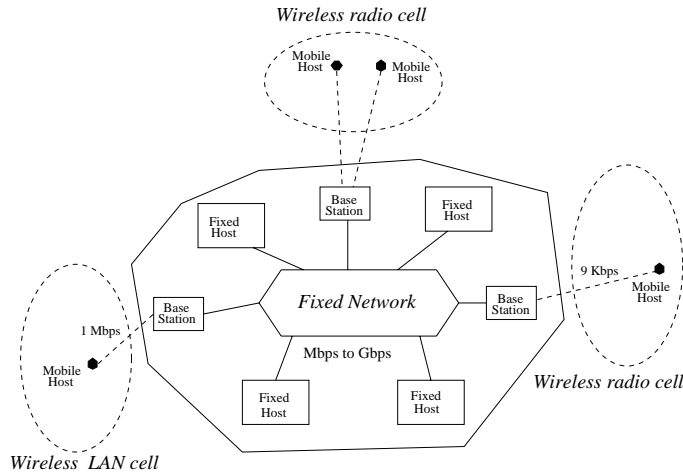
Wireless radio cell

Mobile Host

Mobile Host

Base Station

Fixed Host

Fixed Host

9 Kbps

Mobile Host

Base Station

Fixed Network

Base Station

1 Mbps

Mobile Host

Mbps to Gbps

Wireless radio cell

Fixed Host

Fixed Host

Wireless LAN cell